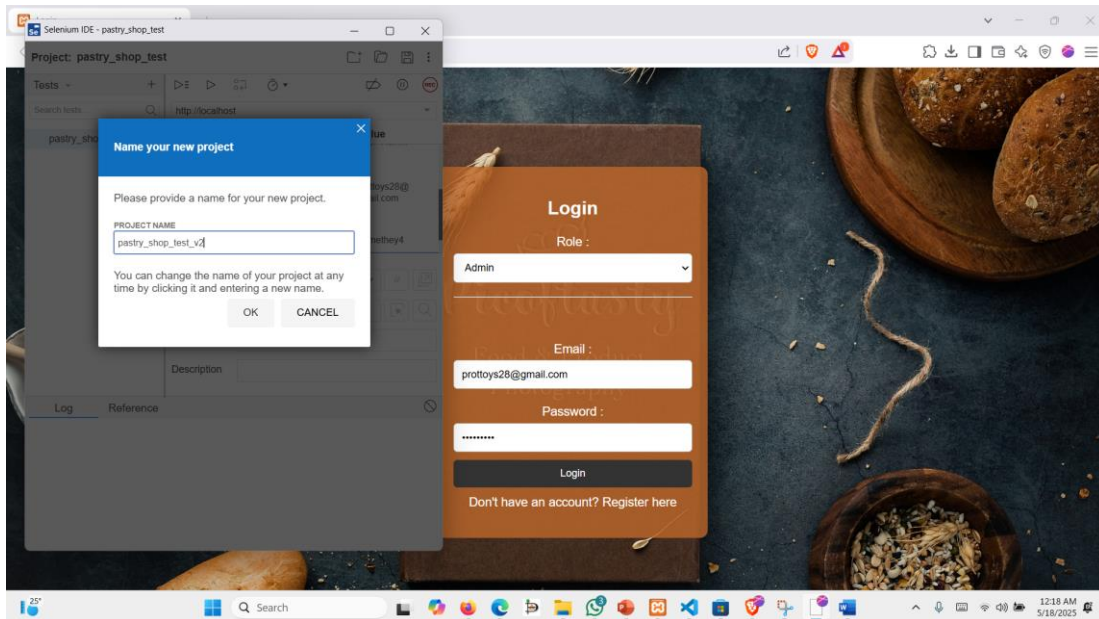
Selenium IDE - pastry_shop_test

Project: pastry_shop_test

Tests

Search tests

pastry_sho

http://localhost

lue

ttoys28@
ail.com

nethey4

Description

Log Reference

Name your new project

Please provide a name for your new project.

PROJECT NAME

pastry_shop_test_v2

You can change the name of your project at any time by clicking it and entering a new name.

OK CANCEL

Login

Role :

Admin

Email :

prottoys28@gmail.com

Password :

••••••••••

Login

Don't have an account? Register here

25°

Search

12:18 AM
5/18/2025